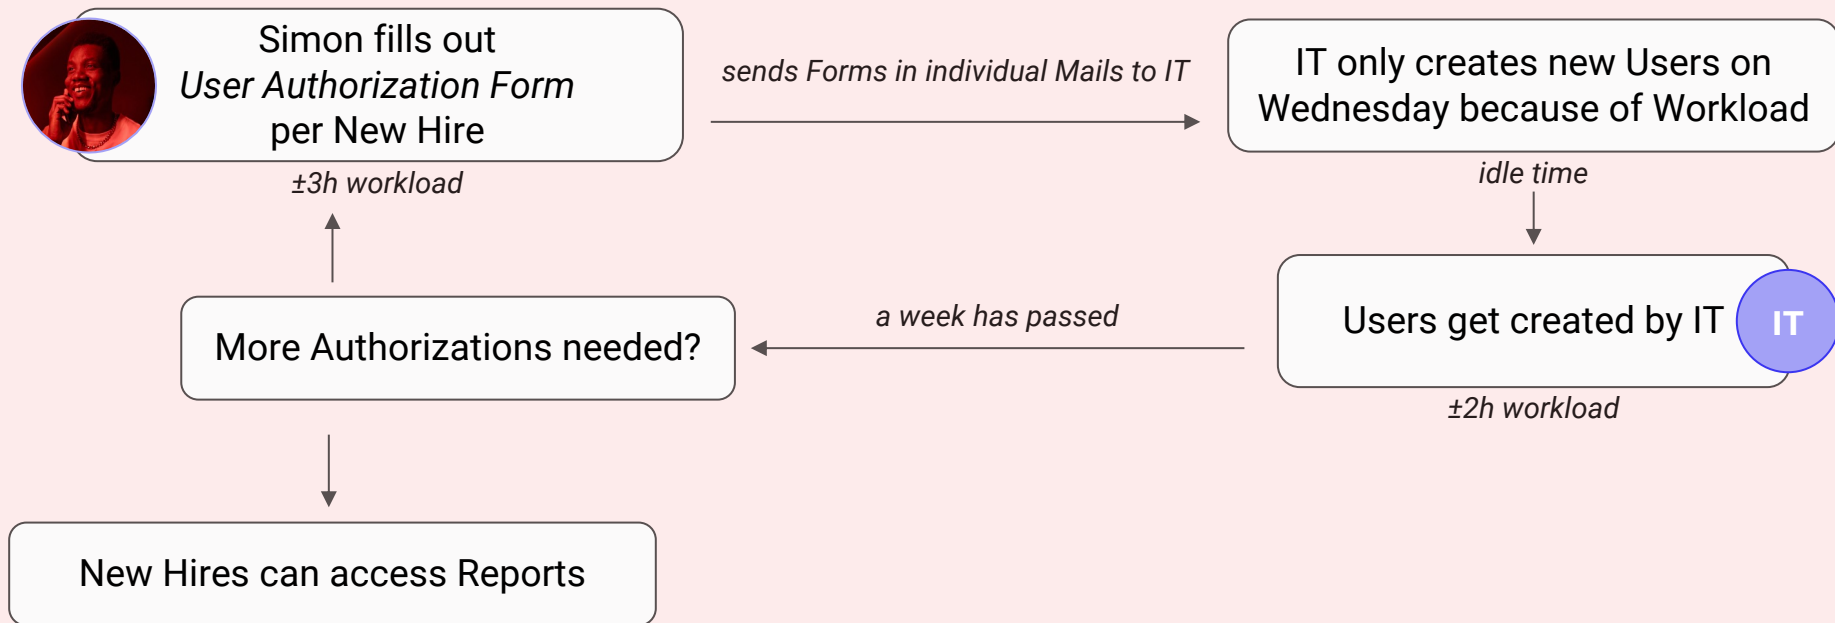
Simon fills out
*User Authorization Form*
per New Hire

±3h workload

sends Forms in individual Mails to IT

IT only creates new Users on Wednesday because of Workload

idle time

Users get created by IT

IT

±2h workload

a week has passed

More Authorizations needed?

New Hires can access Reports